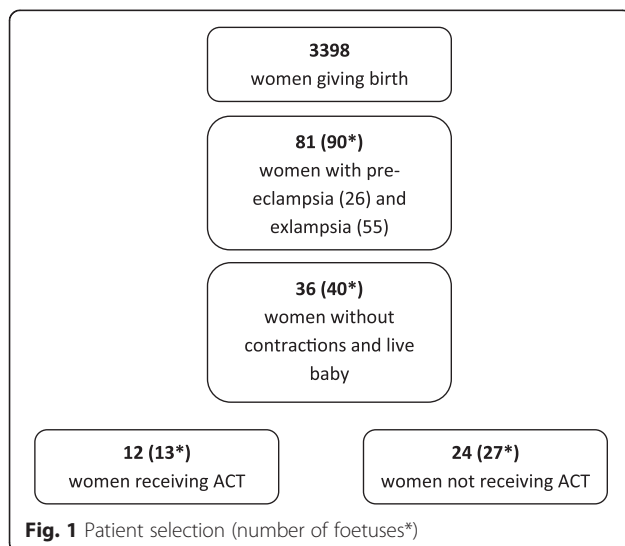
3398
women giving birth

81 (90*)
women with pre-eclampsia (26) and exlampsia (55)

36 (40*)
women without contractions and live baby

12 (13*)
women receiving ACT

24 (27*)
women not receiving ACT

Fig. 1 Patient selection (number of foetuses*)